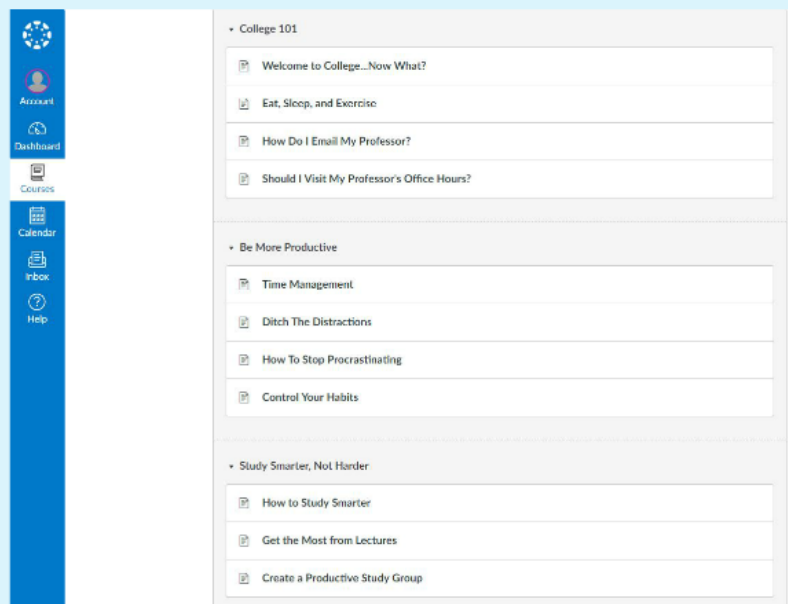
Account
Dashboard
Courses
Calendar
Inbox
Help

▾ College 101

Welcome to College...Now What?

Eat, Sleep, and Exercise

How Do I Email My Professor?

Should I Visit My Professor's Office Hours?

▾ Be More Productive

Time Management

Ditch The Distractions

How To Stop Procrastinating

Control Your Habits

▾ Study Smarter, Not Harder

How to Study Smarter

Get the Most from Lectures

Create a Productive Study Group